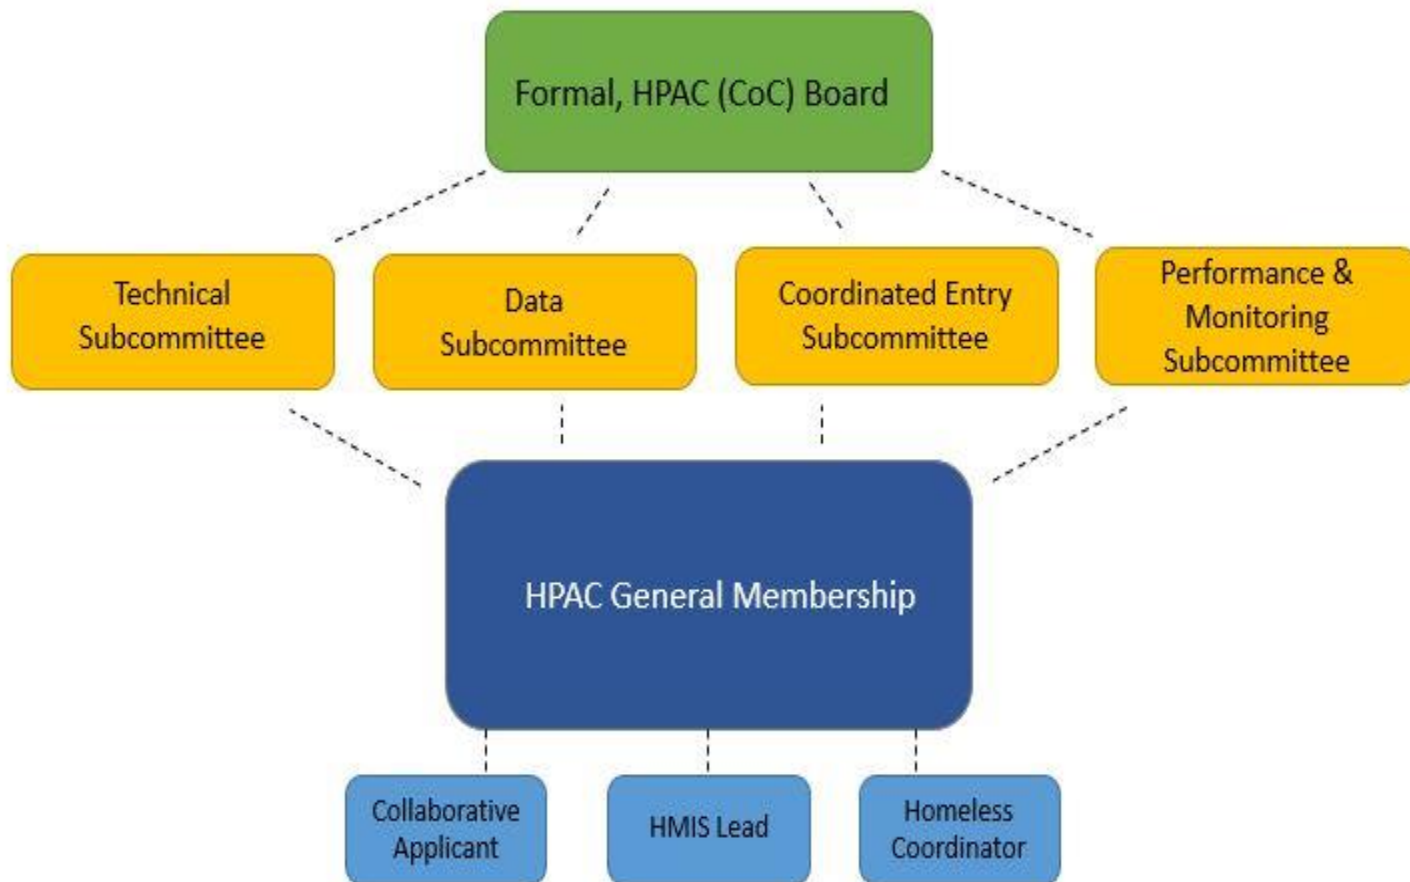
Formal, HPAC (CoC) Board

Technical Subcommittee

Data Subcommittee

Coordinated Entry Subcommittee

Performance & Monitoring Subcommittee

HPAC General Membership

Collaborative Applicant

HMIS Lead

Homeless Coordinator